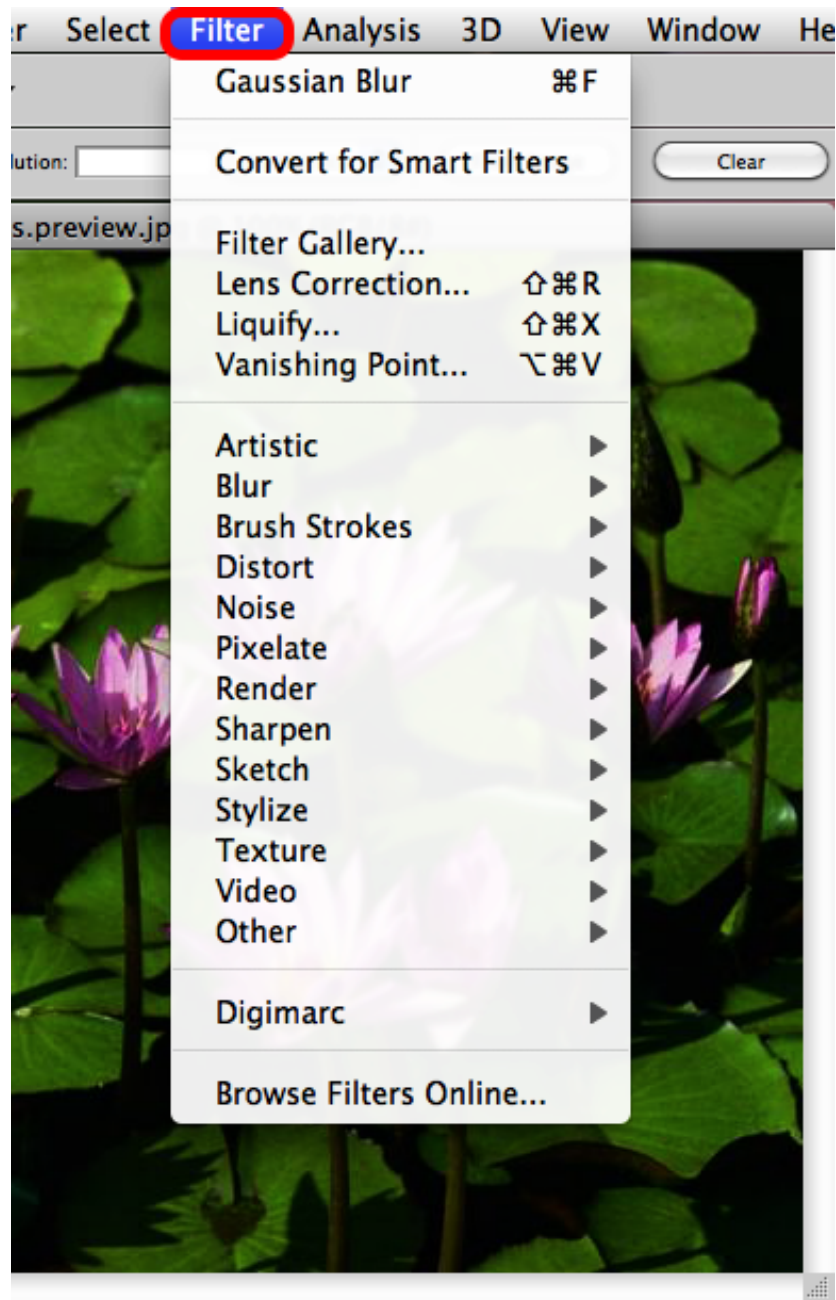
r Select Filter Analysis 3D View Window He

lution: Clear

s.preview.jp

Gaussian Blur ⌘F

Convert for Smart Filters

Filter Gallery...
Lens Correction... ⇧⌘R
Liquify... ⇧⌘X
Vanishing Point... ⌥⌘V

Artistic ▶
Blur ▶
Brush Strokes ▶
Distort ▶
Noise ▶
Pixelate ▶
Render ▶
Sharpen ▶
Sketch ▶
Stylize ▶
Texture ▶
Video ▶
Other ▶

Digimarc ▶

Browse Filters Online...